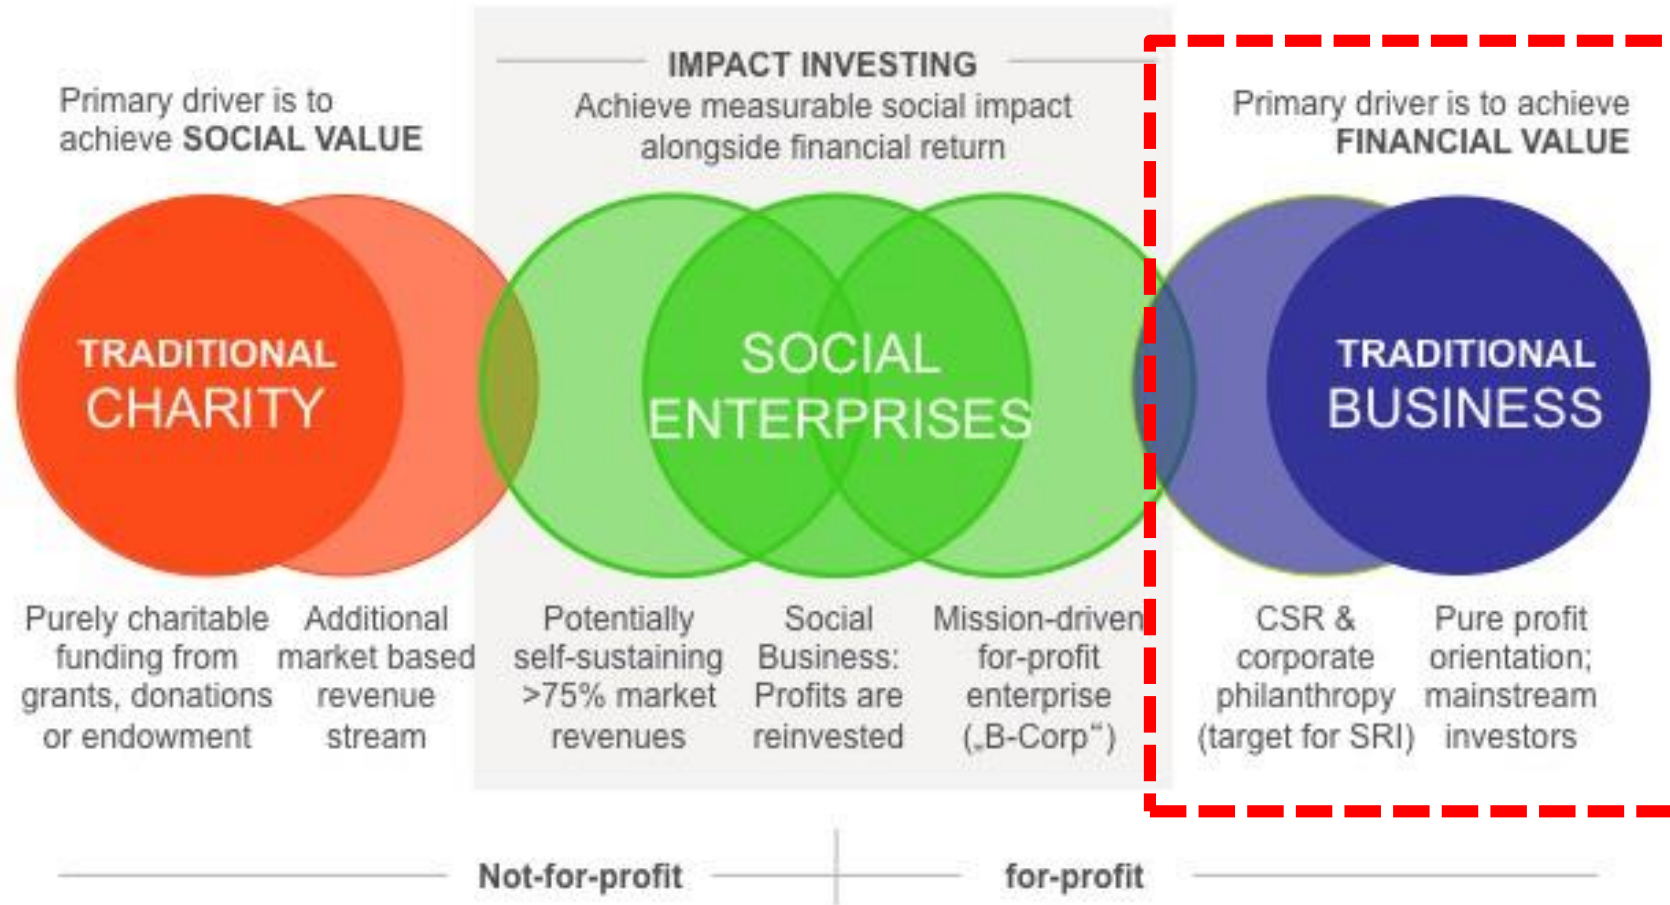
Primary driver is to achieve SOCIAL VALUE

IMPACT INVESTING
Achieve measurable social impact alongside financial return

Primary driver is to achieve FINANCIAL VALUE

TRADITIONAL CHARITY

SOCIAL ENTERPRISES

TRADITIONAL BUSINESS

Purely charitable funding from grants, donations or endowment

Additional market based revenue stream

Potentially self-sustaining >75% market revenues

Social Business: Profits are reinvested

Mission-driven for-profit enterprise („B-Corp")

CSR & corporate philanthropy (target for SRI)

Pure profit orientation; mainstream investors

Not-for-profit

for-profit